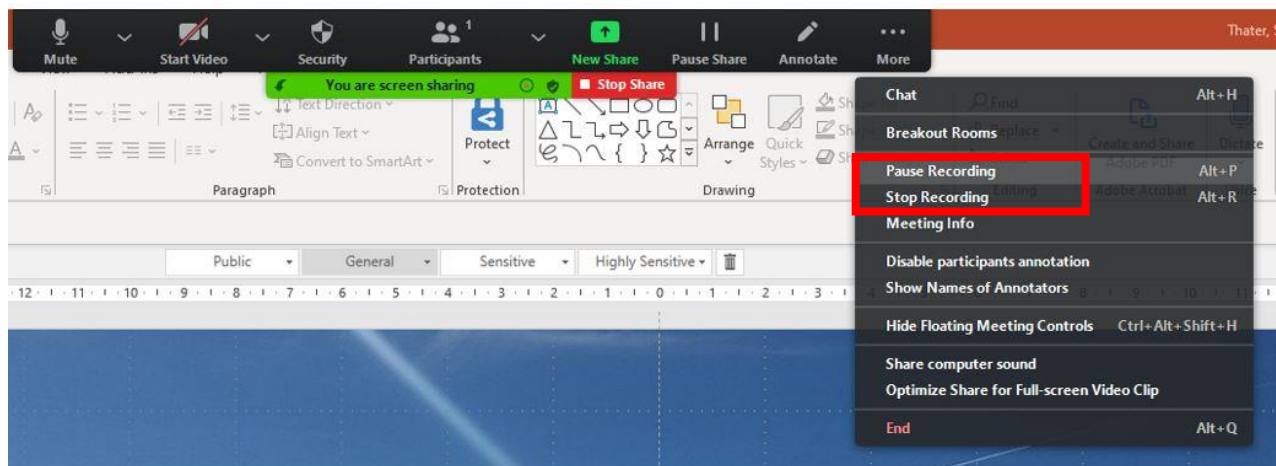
Mute Start Video Security Participants 1 New Share Pause Share Annotate More

Thater, S

You are screen sharing Stop Share

Text Direction
Align Text
Convert to SmartArt
Paragraph

Protect
Protection

Arrange Quick Styles
Drawing

Find
Replace
Editing

Create and Share Adobe PDF
Adobe Acrobat

Dictate

Public General Sensitive Highly Sensitive

·12·1·11·1·10·1·9·1·8·1·7·1·6·1·5·1·4·1·3·1·2·1·1·1·0·1·1·1·2·1·3·1·4 9 10 11

| | |
|---|---|
| Chat | Alt+H |
| Breakout Rooms | |
| Pause Recording | Alt+P |
| Stop Recording | Alt+R |
| Meeting Info | |
| Disable participants annotation | |
| Show Names of Annotators | |
| Hide Floating Meeting Controls | Ctrl+Alt+Shift+H |
| Share computer sound | |
| Optimize Share for Full-screen Video Clip | |
| End | Alt+Q |